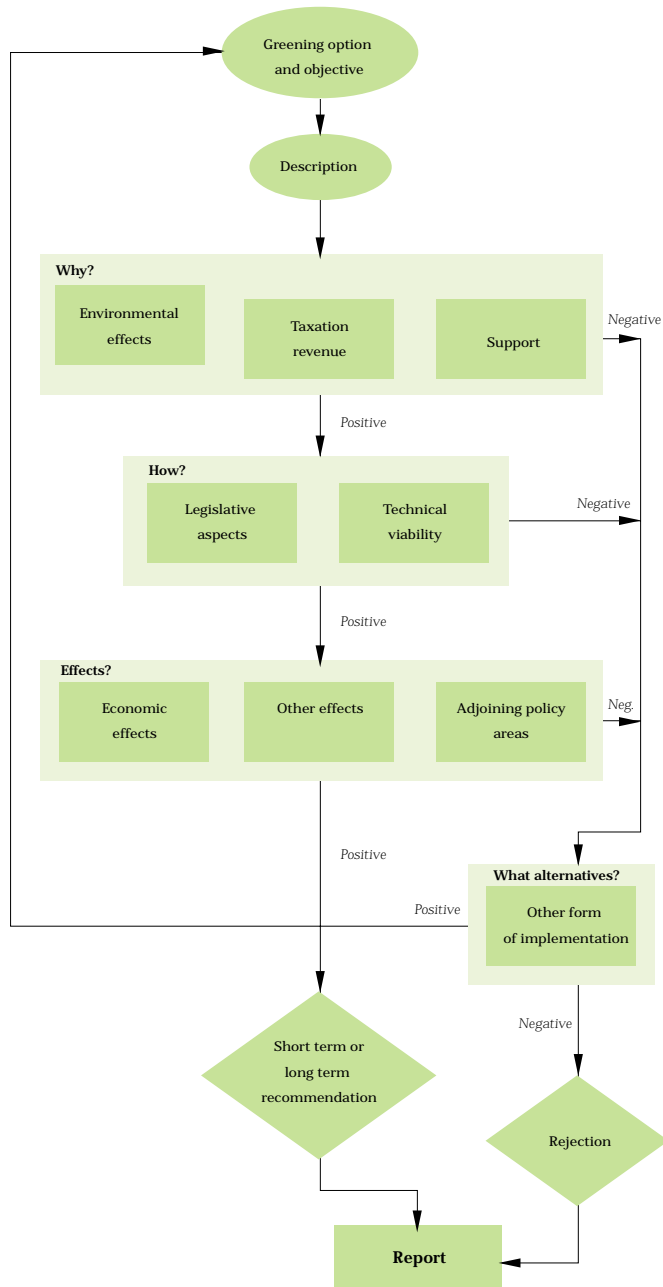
Greening option and objective

Description

Why?

Environmental effects

Taxation revenue

Support

Negative

Positive

How?

Legislative aspects

Technical viability

Negative

Positive

Effects?

Economic effects

Other effects

Adjoining policy areas

Neg.

Positive

What alternatives?

Positive

Other form of implementation

Negative

Short term or long term recommendation

Rejection

Report